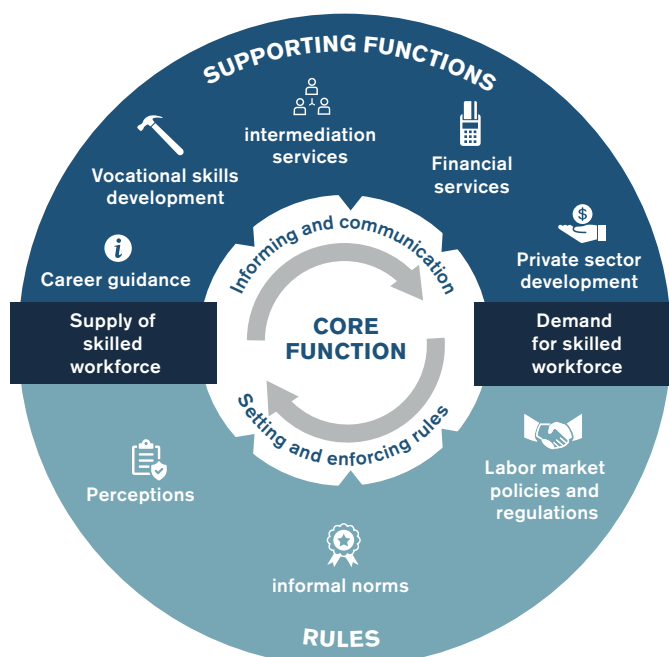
SUPPORTING FUNCTIONS

intermediation services

Vocational skills development

Financial services

Career guidance

Private sector development

Informing and communication

Supply of skilled workforce

CORE FUNCTION

Demand for skilled workforce

Setting and enforcing rules

Perceptions

Labor market policies and regulations

informal norms

RULES